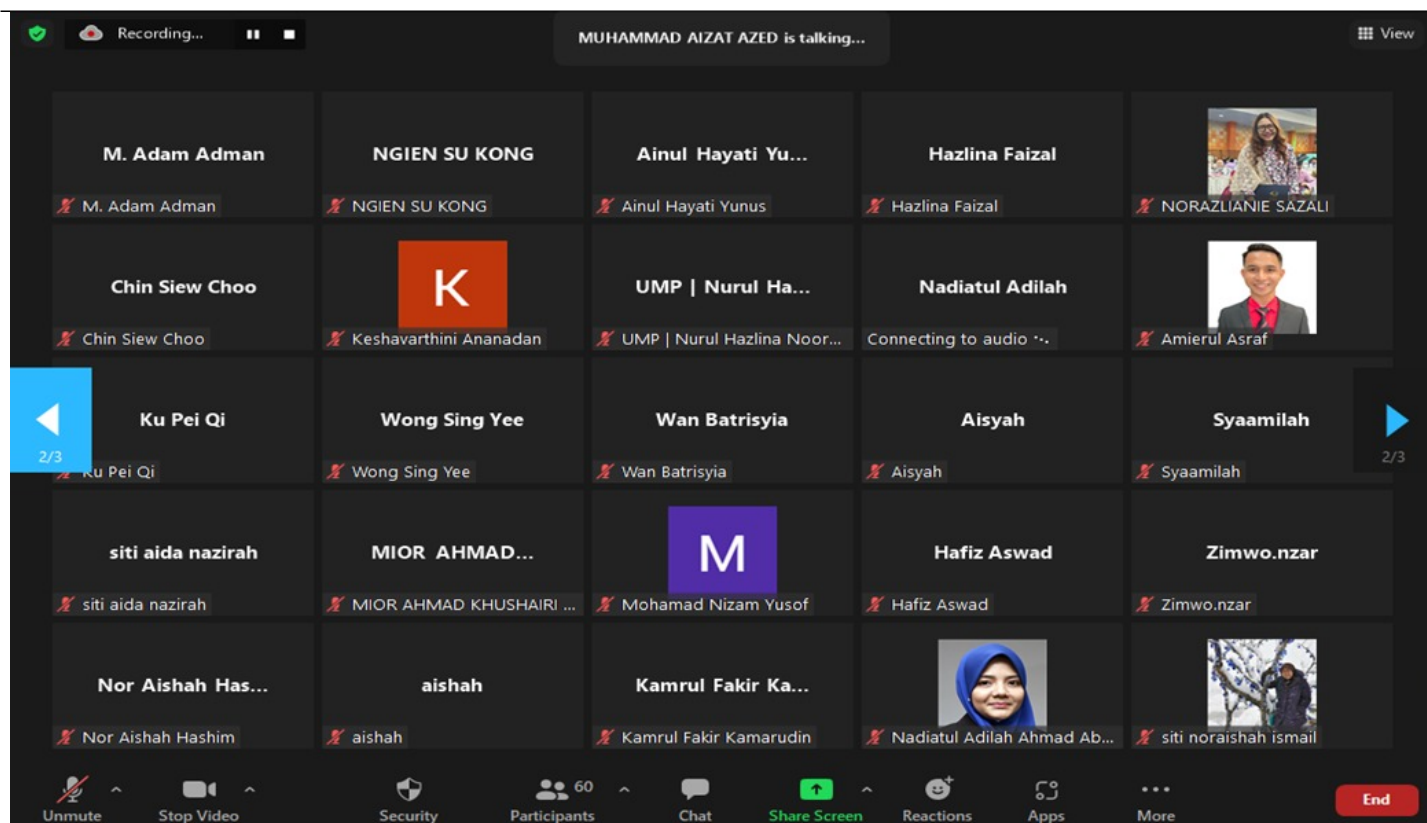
Recording...

MUHAMMAD AIZAT AZED is talking...

View

M. Adam Adman
M. Adam Adman

NGIEN SU KONG
NGIEN SU KONG

Ainul Hayati Yu...
Ainul Hayati Yunus

Hazlina Faizal
Hazlina Faizal

NORAZLIANIE SAZALI

Chin Siew Choo
Chin Siew Choo

K
Keshavarthini Ananadan

UMP | Nurul Ha...
UMP | Nurul Hazlina Noor...

Nadiatul Adilah
Connecting to audio ...

Amierul Asraf

2/3

Ku Pei Qi
Ku Pei Qi

Wong Sing Yee
Wong Sing Yee

Wan Batrisyia
Wan Batrisyia

Aisyah
Aisyah

Syaamilah
Syaamilah

2/3

siti aida nazirah
siti aida nazirah

MIOR AHMAD...
MIOR AHMAD KHUSHAIRI ...

M
Mohamad Nizam Yusof

Hafiz Aswad
Hafiz Aswad

Zimwo.nzar
Zimwo.nzar

Nor Aishah Has...
Nor Aishah Hashim

aishah
aishah

Kamrul Fakir Ka...
Kamrul Fakir Kamarudin

Nadiatul Adilah Ahmad Ab...

siti noraishah ismail

Unmute
Stop Video
Security
60
Participants
Chat
Share Screen
Reactions
Apps
More
End